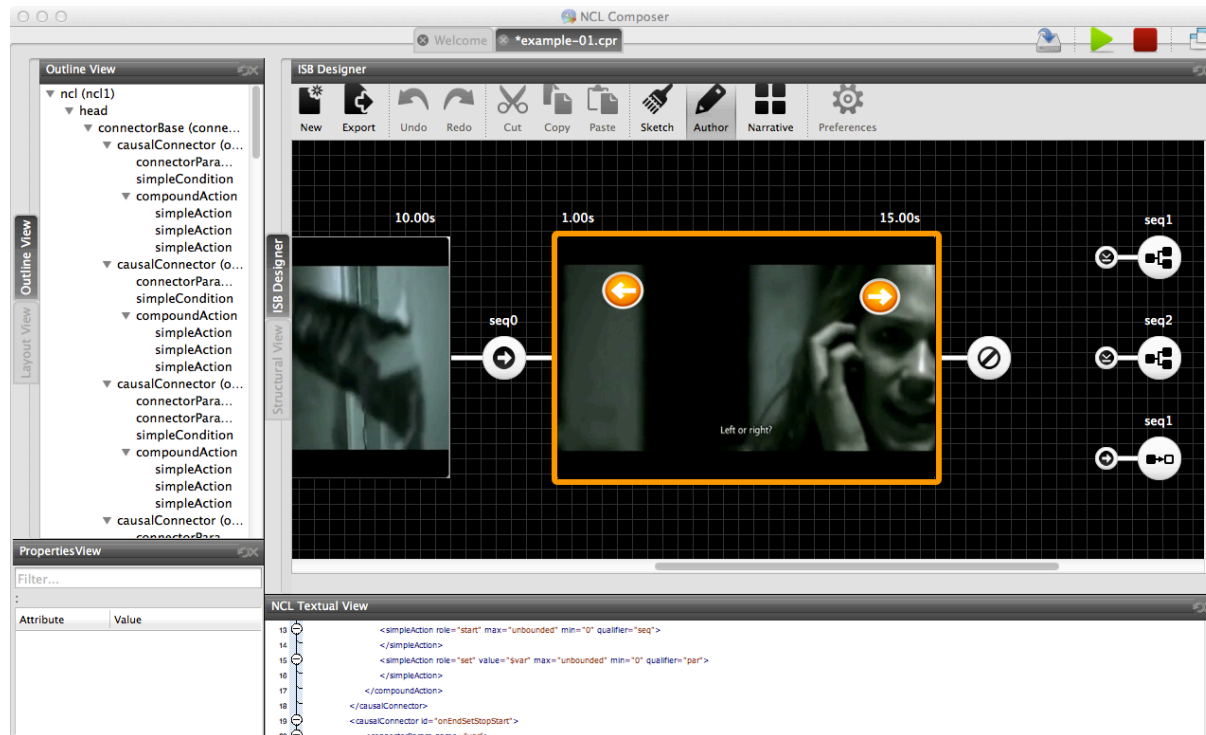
NCL Composer

Welcome
*example-01.cpr

Outline View

ncl (ncl1)
head
connectorBase (conne...
causalConnector (o...
connectorPara...
simpleCondition
compoundAction
simpleAction
simpleAction
simpleAction
causalConnector (o...
connectorPara...
simpleCondition
compoundAction
simpleAction
simpleAction
simpleAction
causalConnector (o...
connectorPara...
connectorPara...
simpleCondition
compoundAction
simpleAction
simpleAction
simpleAction
causalConnector (o...
connectorPara...

Outline View
Layout View

PropertiesView
Filter...
:
| Attribute | Value |
|---|---|

ISB Designer
New Export Undo Redo Cut Copy Paste Sketch Author Narrative Preferences

ISB Designer
Structural View

10.00s
1.00s
15.00s
seq0
seq1
seq2
seq1
Left or right?

NCL Textual View
13 <simpleAction role="start" max="unbounded" min="0" qualifier="seq">
14 </simpleAction>
15 <simpleAction role="set" value="$var" max="unbounded" min="0" qualifier="par">
16 </simpleAction>
17 </compoundAction>
18 </causalConnector>
19 <causalConnector id="onEndSetStopStart">
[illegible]